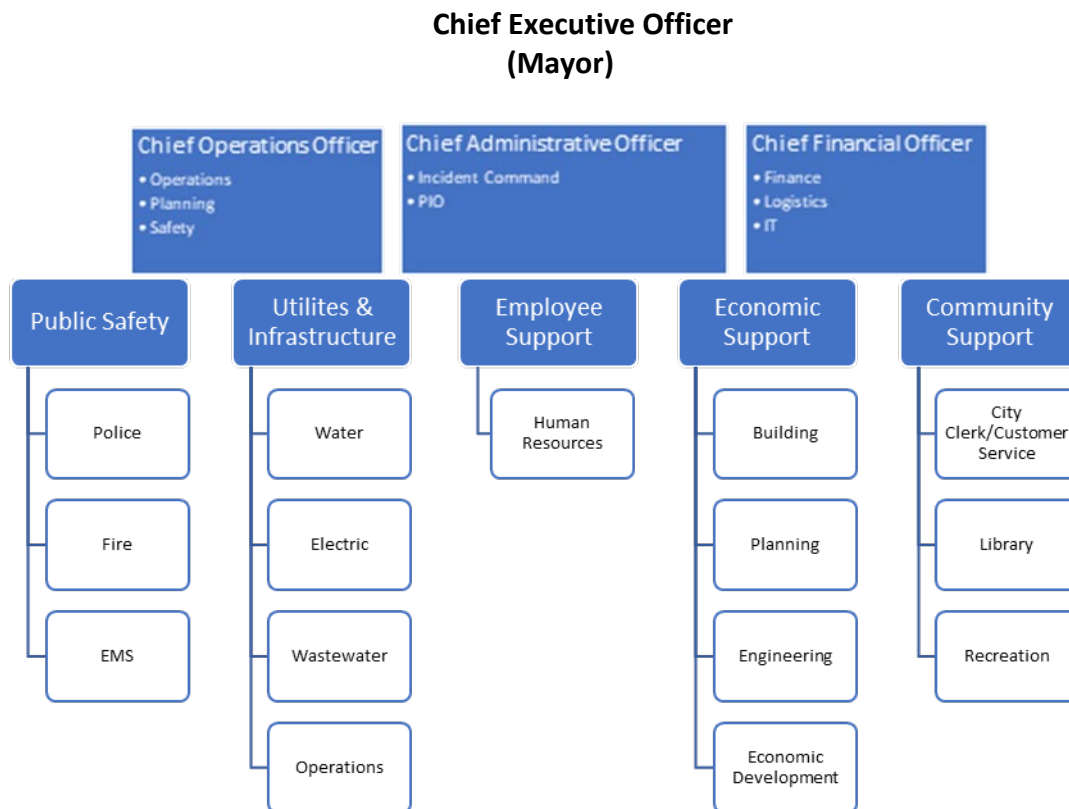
Chief Executive Officer
(Mayor)

Chief Operations Officer
• Operations
• Planning
• Safety

Chief Administrative Officer
• Incident Command
• PIO

Chief Financial Officer
• Finance
• Logistics
• IT

Public Safety

Police

Fire

EMS

Utilites & Infrastructure

Water

Electric

Wastewater

Operations

Employee Support

Human Resources

Economic Support

Building

Planning

Engineering

Economic Development

Community Support

City Clerk/Customer Service

Library

Recreation